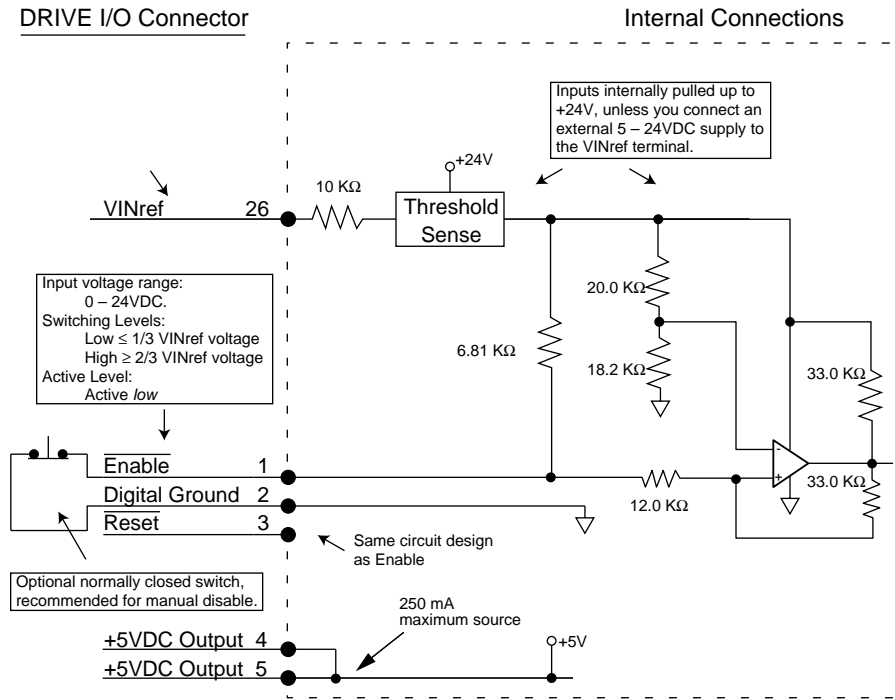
DRIVE I/O Connector

Internal Connections

Inputs internally pulled up to +24V, unless you connect an external 5 – 24VDC supply to the VINref terminal.

+24V

10 KΩ

Threshold Sense

VINref 26

20.0 KΩ

6.81 KΩ

18.2 KΩ

33.0 KΩ

Input voltage range:
0 – 24VDC.
Switching Levels:
Low ≤ 1/3 VINref voltage
High ≥ 2/3 VINref voltage
Active Level:
Active *low*

$\overline{\text{Enable}}$ 1

Digital Ground 2

$\overline{\text{Reset}}$ 3

12.0 KΩ

33.0 KΩ

-

+

Same circuit design as Enable

Optional normally closed switch, recommended for manual disable.

250 mA maximum source

+5VDC Output 4

+5VDC Output 5

+5V